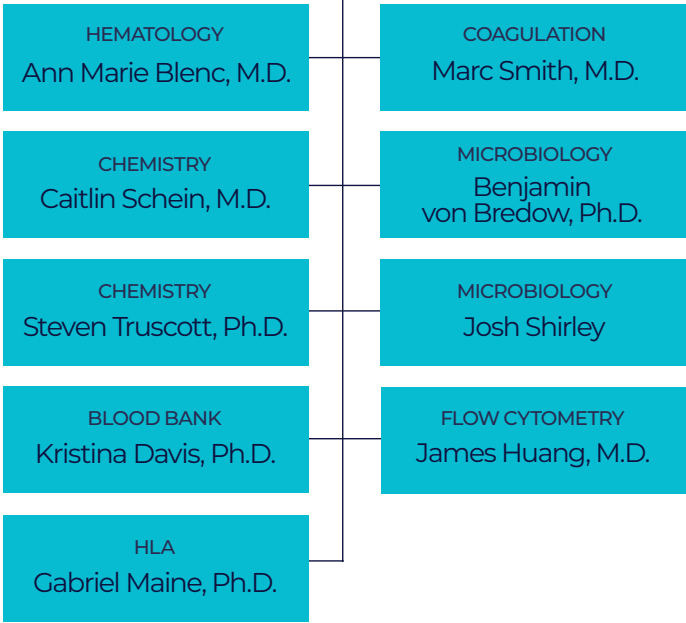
HEMATOLOGY
Ann Marie Blenc, M.D.

COAGULATION
Marc Smith, M.D.

CHEMISTRY
Caitlin Schein, M.D.

MICROBIOLOGY
Benjamin von Bredow, Ph.D.

CHEMISTRY
Steven Truscott, Ph.D.

MICROBIOLOGY
Josh Shirley

BLOOD BANK
Kristina Davis, Ph.D.

FLOW CYTOMETRY
James Huang, M.D.

HLA
Gabriel Maine, Ph.D.